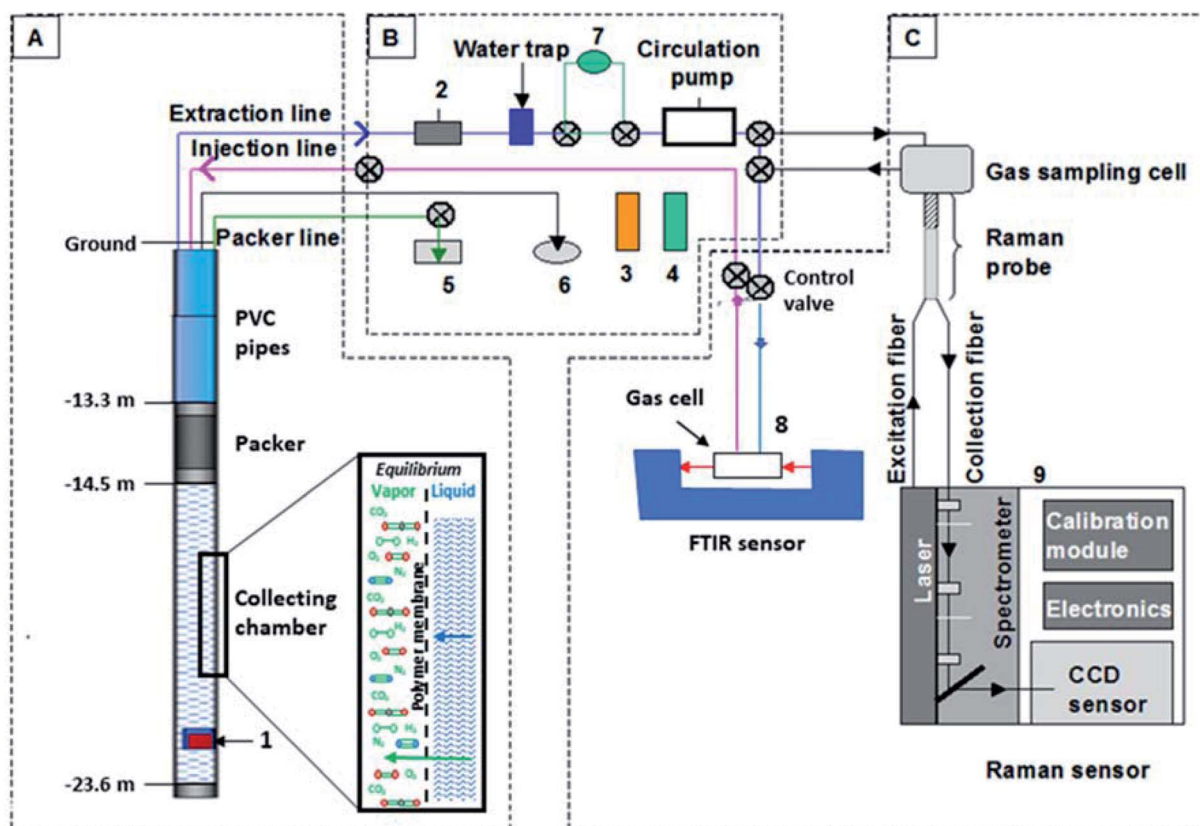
A

B

C

Water trap

7

Circulation pump

2

Extraction line

Injection line

Gas sampling cell

Ground

Packer line

Raman probe

5

6

3

4

Control valve

PVC pipes

-13.3 m

Packer

-14.5 m

Gas cell

8

Excitation fiber

Collection fiber

9

Equilibrium

Vapor

Liquid

$CO_2$

$H_2$

$O_2$

$N_2$

$CO_2$

$H_2$

$O_2$

$N_2$

$CO_2$

$H_2$

$O_2$

$N_2$

$H_2$

$O_2$

$CO_2$

Polymer membrane

FTIR sensor

Laser

Spectrometer

Calibration module

Electronics

Collecting chamber

CCD sensor

1

-23.6 m

Raman sensor